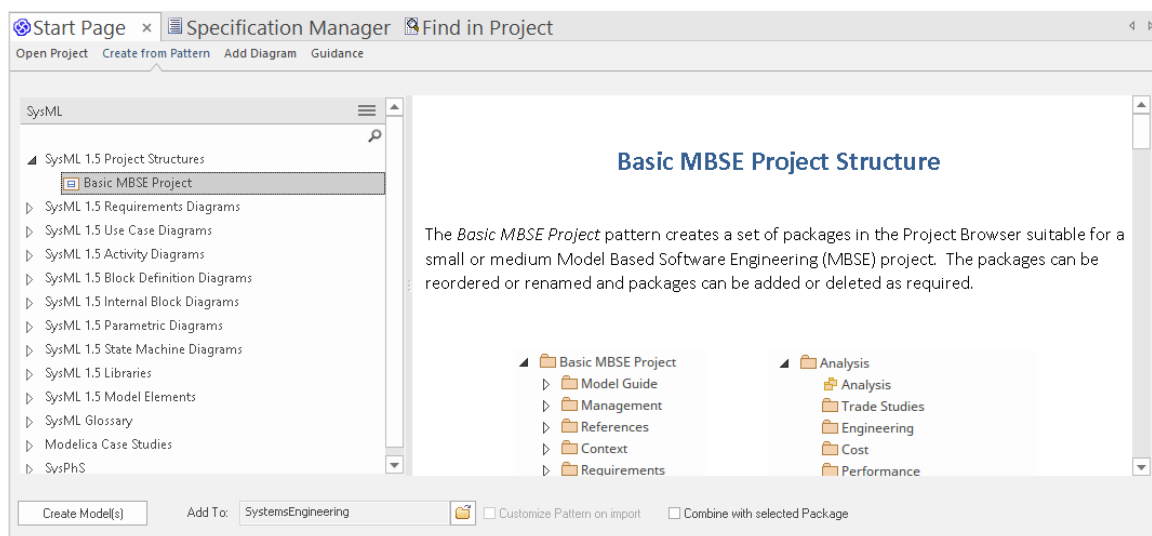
Start Page × Specification Manager Find in Project

Open Project Create from Pattern Add Diagram Guidance

SysML

SysML 1.5 Project Structures
Basic MBSE Project
SysML 1.5 Requirements Diagrams
SysML 1.5 Use Case Diagrams
SysML 1.5 Activity Diagrams
SysML 1.5 Block Definition Diagrams
SysML 1.5 Internal Block Diagrams
SysML 1.5 Parametric Diagrams
SysML 1.5 State Machine Diagrams
SysML 1.5 Libraries
SysML 1.5 Model Elements
SysML Glossary
Modelica Case Studies
SysPhS

Basic MBSE Project Structure

The *Basic MBSE Project* pattern creates a set of packages in the Project Browser suitable for a small or medium Model Based Software Engineering (MBSE) project. The packages can be reordered or renamed and packages can be added or deleted as required.

Basic MBSE Project
Model Guide
Management
References
Context
Requirements

Analysis
Analysis
Trade Studies
Engineering
Cost
Performance

Create Model(s) Add To: SystemsEngineering Customize Pattern on import Combine with selected Package